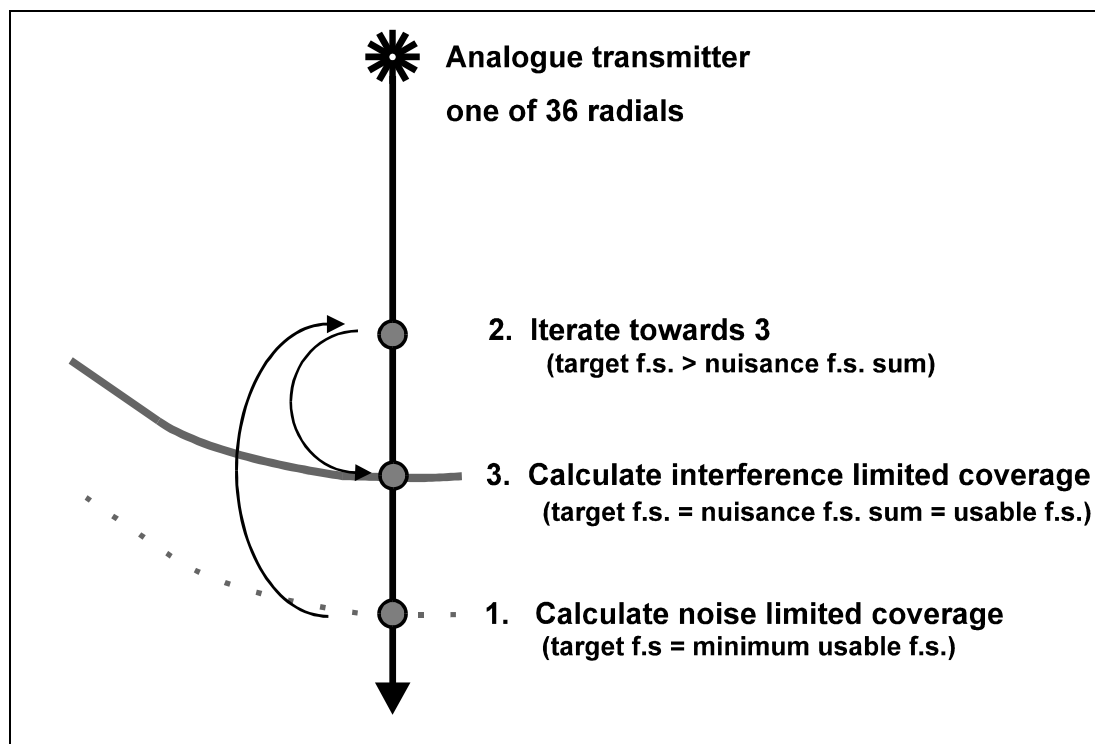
Analogue transmitter

one of 36 radials

2. Iterate towards 3
(target f.s. > nuisance f.s. sum)

3. Calculate interference limited coverage
(target f.s. = nuisance f.s. sum = usable f.s.)

1. Calculate noise limited coverage
(target f.s = minimum usable f.s.)